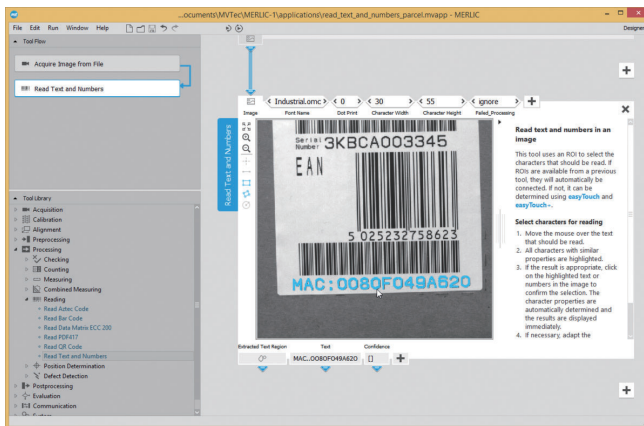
...ocuments\MVTec\MERLIC-1\applications\read_text_and_numbers_parcel.mvapp - MERLIC

File Edit Run Window Help

Designer

Tool Flow

Acquire Image from File

Read Text and Numbers

Image

Industrial.omc

Font Name

0

Dot Print

30

Character Width

55

Character Height

ignore

Failed_Processing

Read Text and Numbers

Serial Number 3KBCA003345

EAN

5 025232758623

MAC:0080F049A620

Read text and numbers in an image

This tool uses an ROI to select the characters that should be read. If ROIs are available from a previous tool, they will automatically be connected. If not, it can be determined using easyTouch and easyTouch+.

Select characters for reading

1. Move the mouse over the text that should be read.
2. All characters with similar properties are highlighted.
3. If the result is appropriate, click on the highlighted text or numbers in the image to confirm the selection. The character properties are automatically determined and the results are displayed immediately.
4. If necessary, adapt the

Extracted Text Region

Text

MAC..0080F049A620

Confidence

Tool Library

Acquisition
Calibration
Alignment
Preprocessing
Processing
Checking
Counting
Measuring
Combined Measuring
Reading
Read Aztec Code
Read Bar Code
Read Data Matrix ECC 200
Read PDF417
Read QR Code
Read Text and Numbers
Position Determination
Defect Detection
Postprocessing
Evaluation
Communication